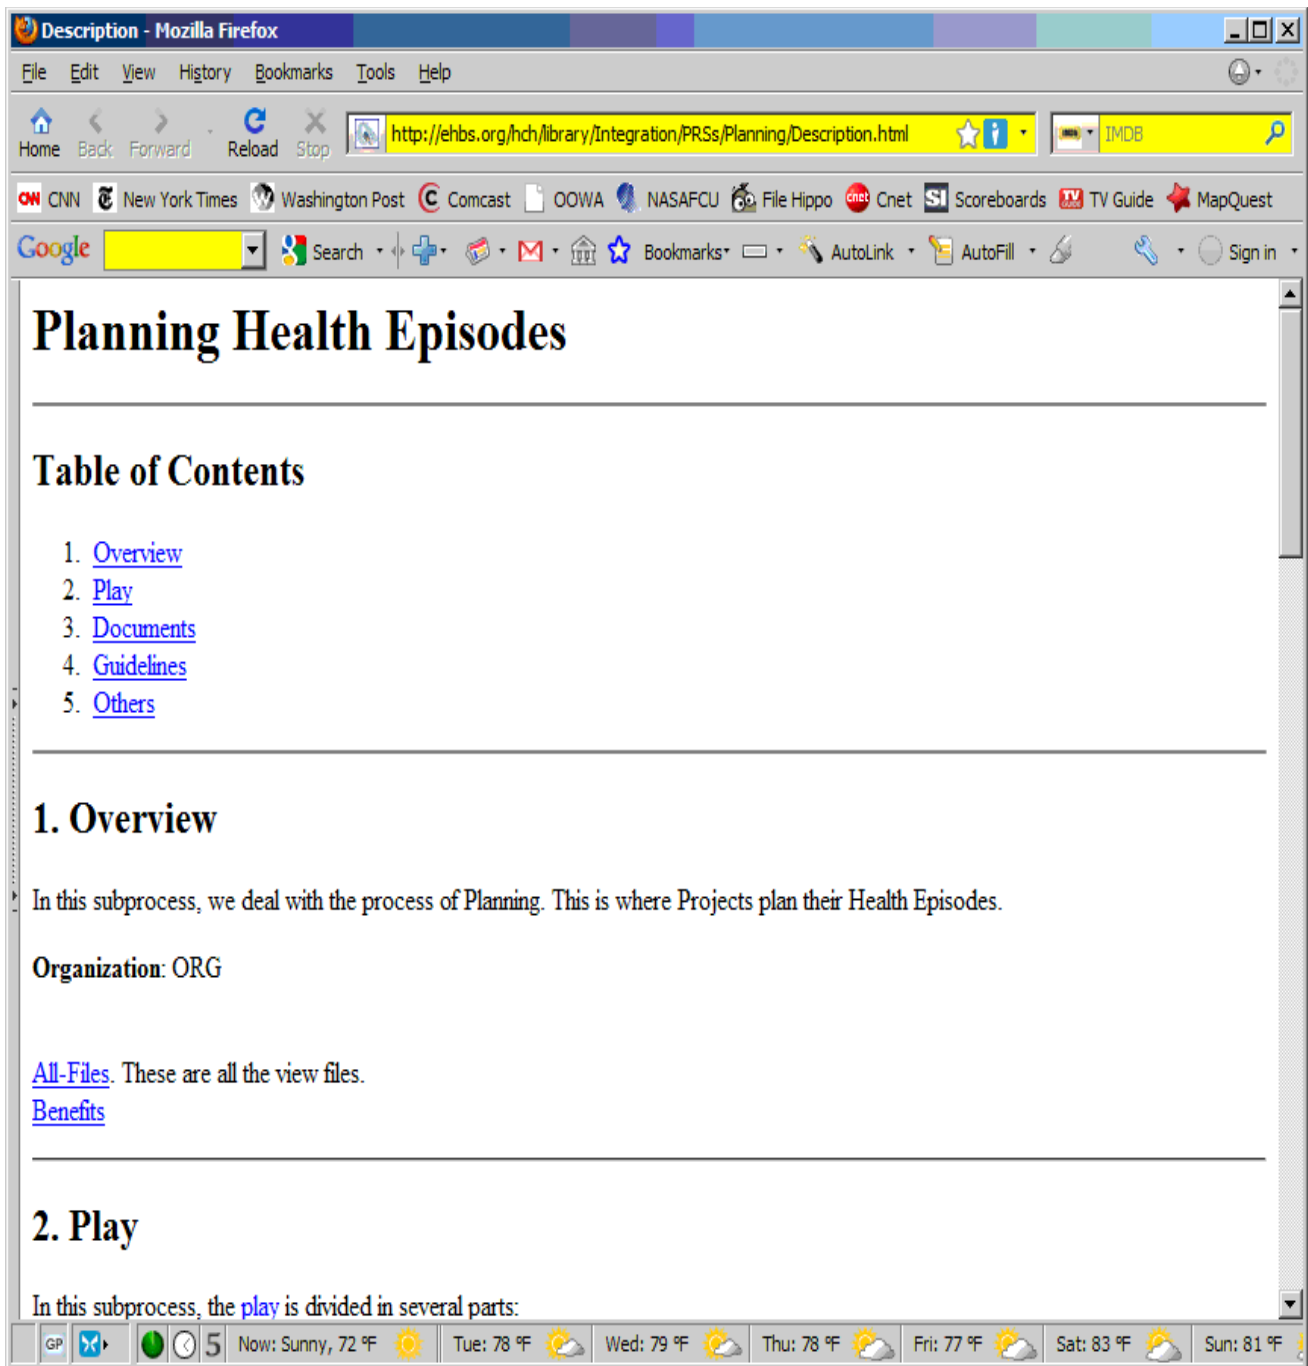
Description - Mozilla Firefox

File Edit View History Bookmarks Tools Help

Home Back Forward Reload Stop http://ehbs.org/hch/library/Integration/PRSs/Planning/Description.html IMDB

CNN New York Times Washington Post Comcast OOWA NASAFCU File Hippo Cnet Scoreboards TV Guide MapQuest

Google Search Bookmarks AutoLink AutoFill Sign in

# Planning Health Episodes

## Table of Contents

1. Overview
2. Play
3. Documents
4. Guidelines
5. Others

## 1. Overview

In this subprocess, we deal with the process of Planning. This is where Projects plan their Health Episodes.

**Organization**: ORG

All-Files. These are all the view files.
Benefits

## 2. Play

In this subprocess, the play is divided in several parts:

GP 5 Now: Sunny, 72 °F Tue: 78 °F Wed: 79 °F Thu: 78 °F Fri: 77 °F Sat: 83 °F Sun: 81 °F